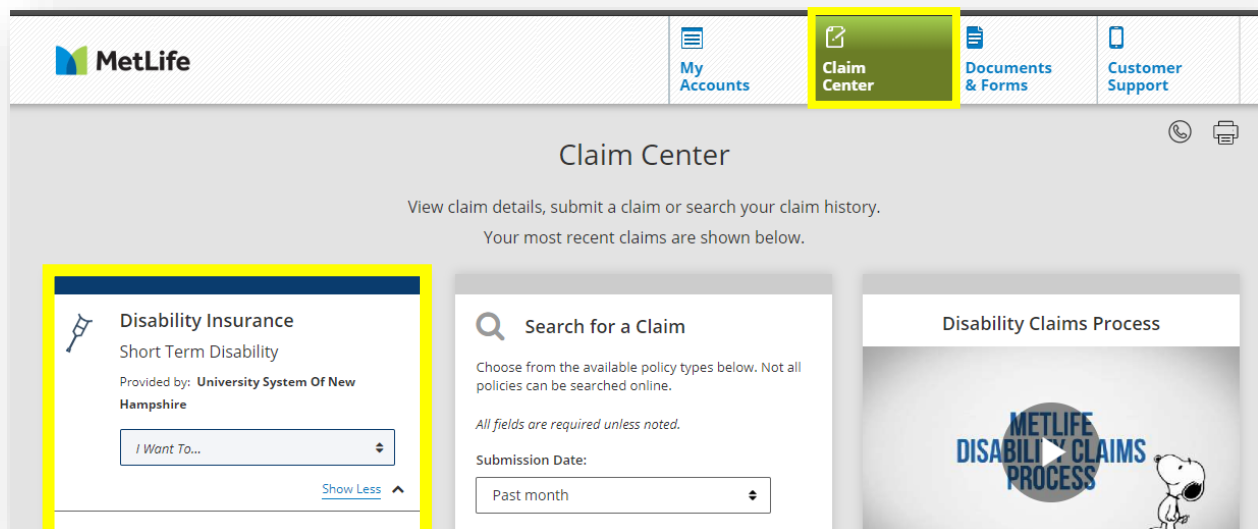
MetLife

My Accounts

Claim Center

Documents & Forms

Customer Support

Claim Center

View claim details, submit a claim or search your claim history.
Your most recent claims are shown below.

Disability Insurance

Short Term Disability

Provided by: **University System Of New Hampshire**

I Want To...

Show Less

Search for a Claim

Choose from the available policy types below. Not all policies can be searched online.

*All fields are required unless noted.*

Submission Date:

Past month

Disability Claims Process

METLIFE DISABILITY CLAIMS PROCESS